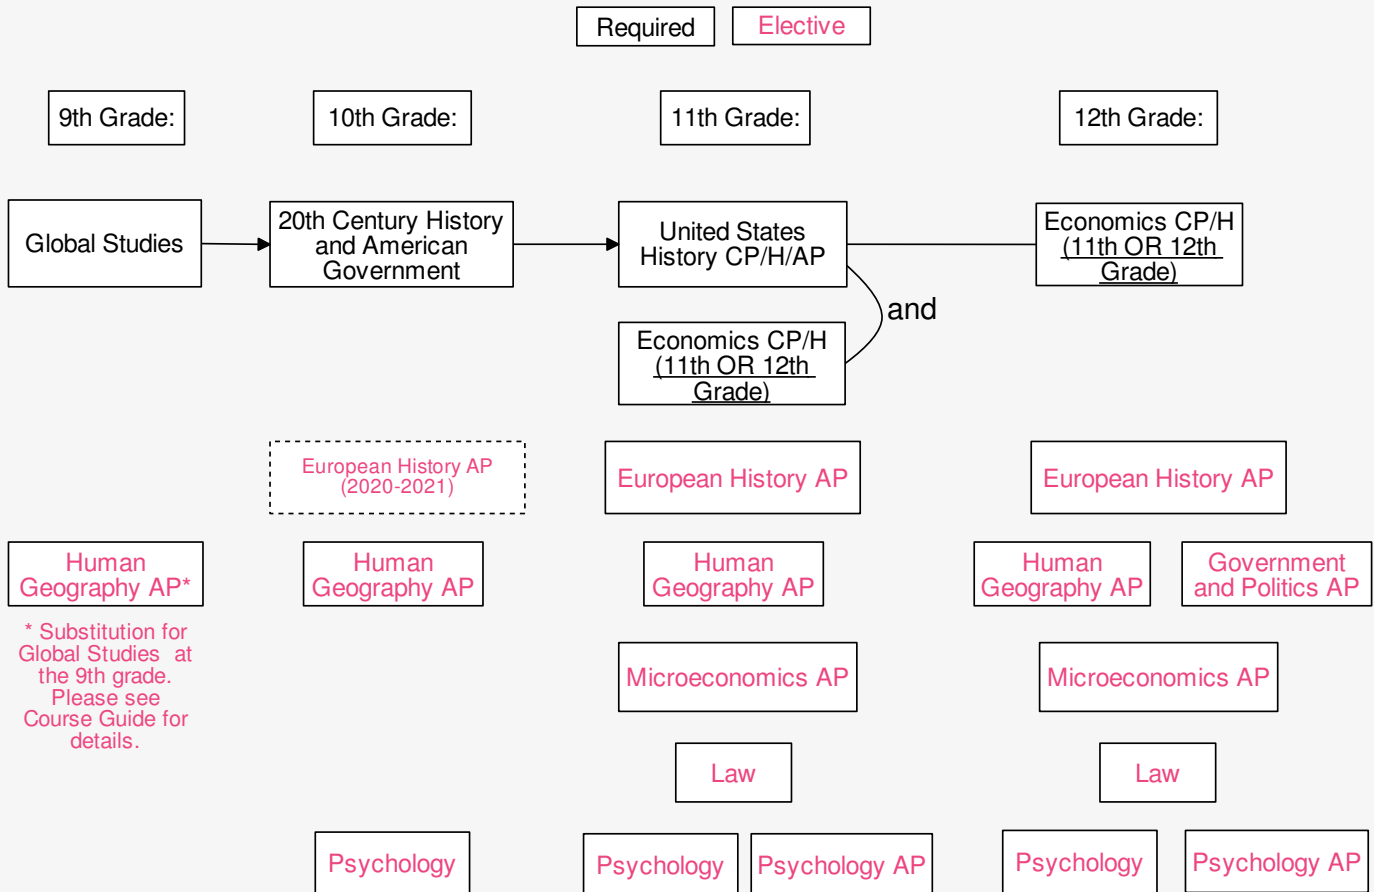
Required Elective

9th Grade:

10th Grade:

11th Grade:

12th Grade:

Global Studies

20th Century History and American Government

United States History CP/H/AP

Economics CP/H (11th OR 12th Grade)

and

Economics CP/H (11th OR 12th Grade)

European History AP (2020-2021)

European History AP

European History AP

Human Geography AP*

* Substitution for Global Studies at the 9th grade. Please see Course Guide for details.

Human Geography AP

Human Geography AP

Human Geography AP

Government and Politics AP

Microeconomics AP

Microeconomics AP

Law

Law

Psychology

Psychology

Psychology AP

Psychology

Psychology AP